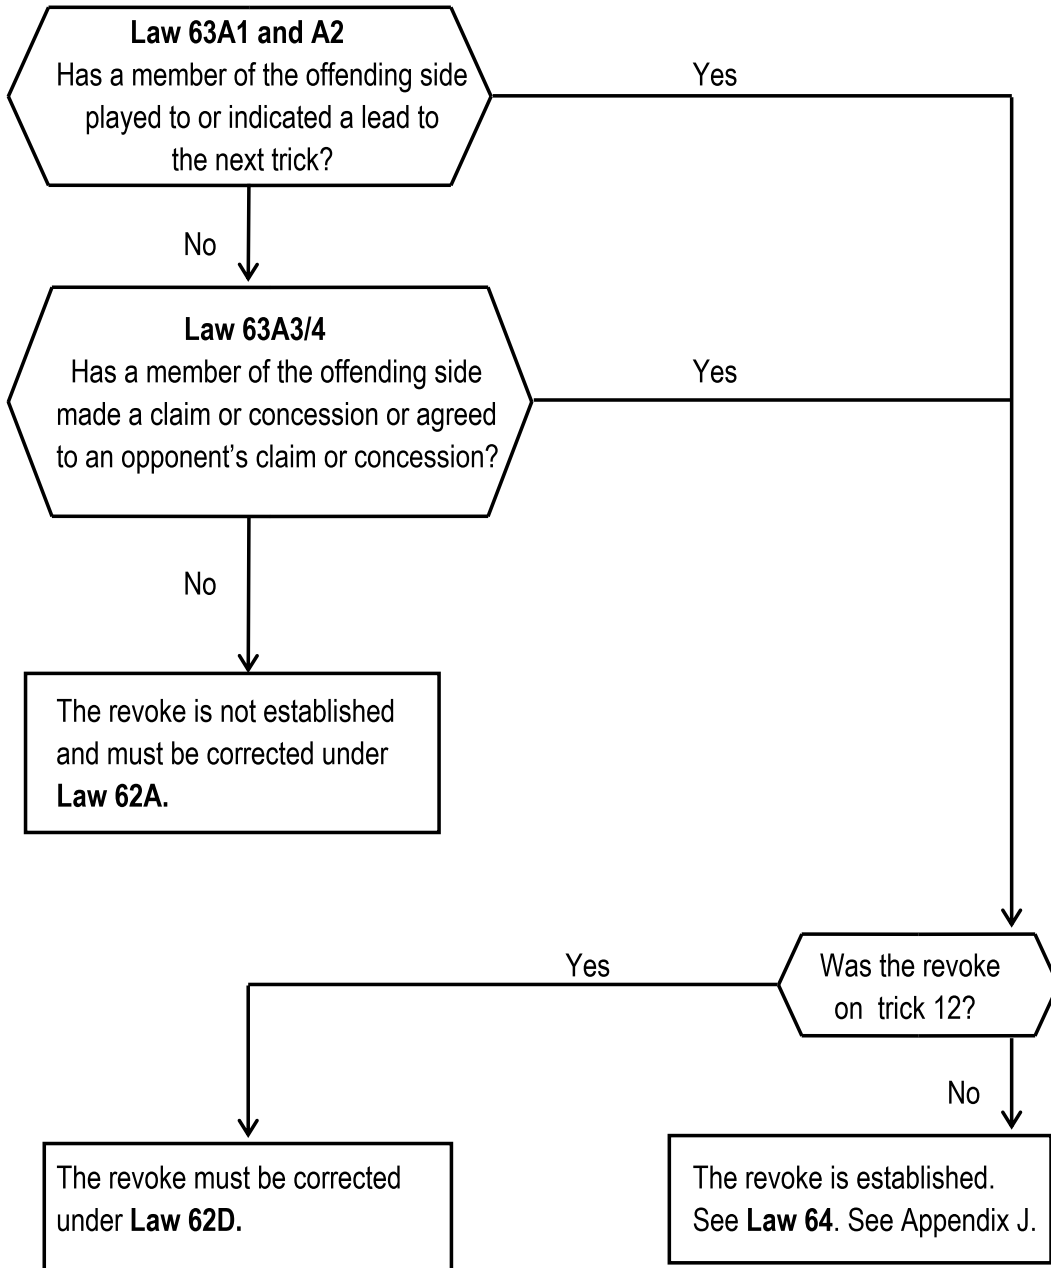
Law 63A1 and A2
Has a member of the offending side played to or indicated a lead to the next trick?

Yes

No

Law 63A3/4
Has a member of the offending side made a claim or concession or agreed to an opponent's claim or concession?

Yes

No

The revoke is not established and must be corrected under Law 62A.

Was the revoke on trick 12?

Yes

No

The revoke must be corrected under Law 62D.

The revoke is established. See Law 64. See Appendix J.